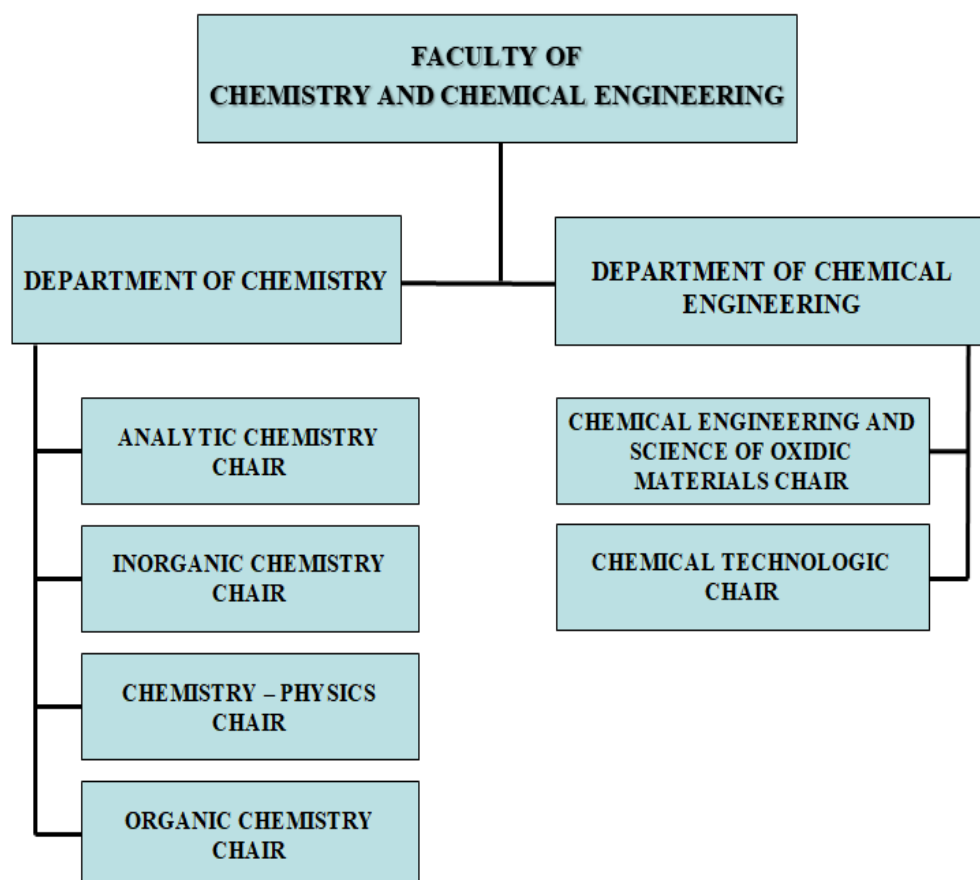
FACULTY OF
CHEMISTRY AND CHEMICAL ENGINEERING

DEPARTMENT OF CHEMISTRY

ANALYTIC CHEMISTRY CHAIR

INORGANIC CHEMISTRY CHAIR

CHEMISTRY – PHYSICS CHAIR

ORGANIC CHEMISTRY CHAIR

DEPARTMENT OF CHEMICAL ENGINEERING

CHEMICAL ENGINEERING AND SCIENCE OF OXIDIC MATERIALS CHAIR

CHEMICAL TECHNOLOGIC CHAIR